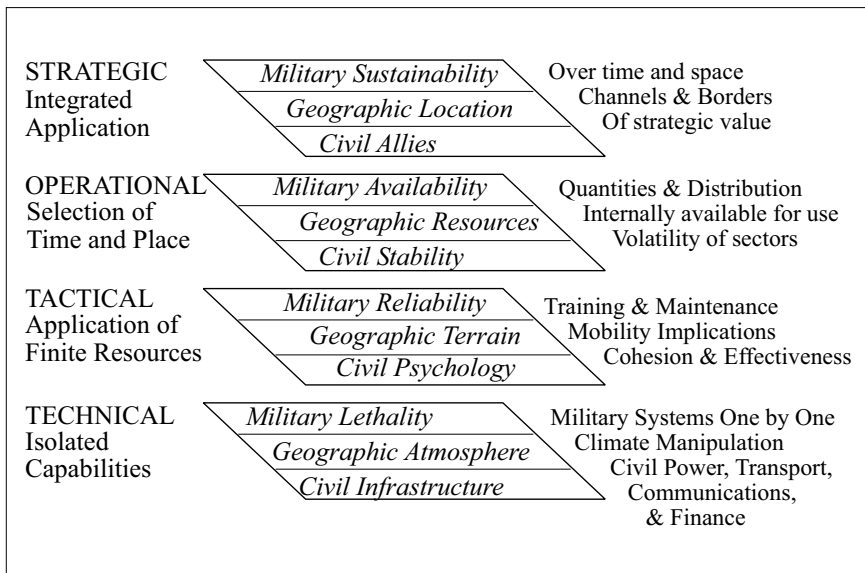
STRATEGIC
Integrated Application

Military Sustainability
Geographic Location
Civil Allies

Over time and space
Channels & Borders
Of strategic value

OPERATIONAL
Selection of Time and Place

Military Availability
Geographic Resources
Civil Stability

Quantities & Distribution
Internally available for use
Volatility of sectors

TACTICAL
Application of Finite Resources

Military Reliability
Geographic Terrain
Civil Psychology

Training & Maintenance
Mobility Implications
Cohesion & Effectiveness

TECHNICAL
Isolated Capabilities

Military Lethality
Geographic Atmosphere
Civil Infrastructure

Military Systems One by One
Climate Manipulation
Civil Power, Transport, Communications, & Finance